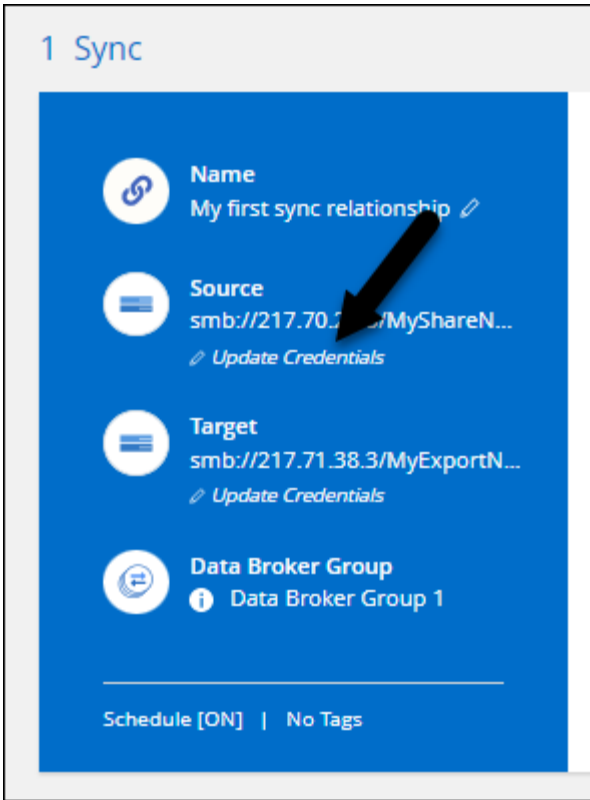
1 Sync

Name
My first sync relationship

Source
smb://217.70.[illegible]/MyShareN...
Update Credentials

Target
smb://217.71.38.3/MyExportN...
Update Credentials

Data Broker Group
Data Broker Group 1

Schedule [ON] | No Tags